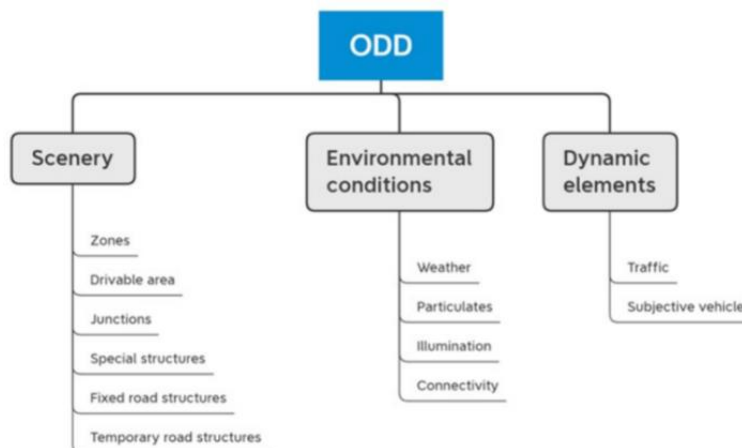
ODD

Scenery

Zones

Drivable area

Junctions

Special structures

Fixed road structures

Temporary road structures

Environmental conditions

Weather

Particulates

Illumination

Connectivity

Dynamic elements

Traffic

Subjective vehicle